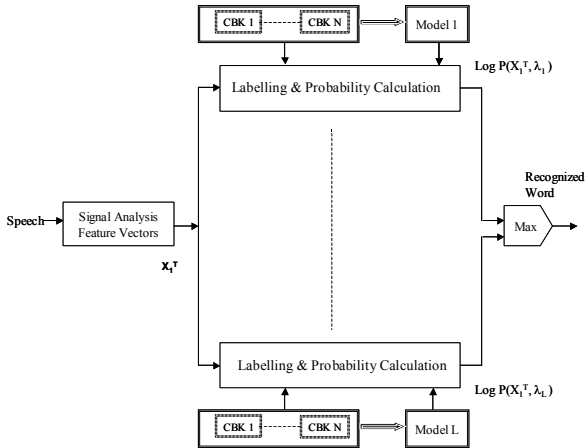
CBK 1

CBK N

Model 1

Labelling & Probability Calculation

Log $P(X_1^T, \lambda_1)$

Recognized Word

Speech

Signal Analysis Feature Vectors

Max

$X_1^T$

Labelling & Probability Calculation

Log $P(X_1^T, \lambda_L)$

CBK 1

CBK N

Model L